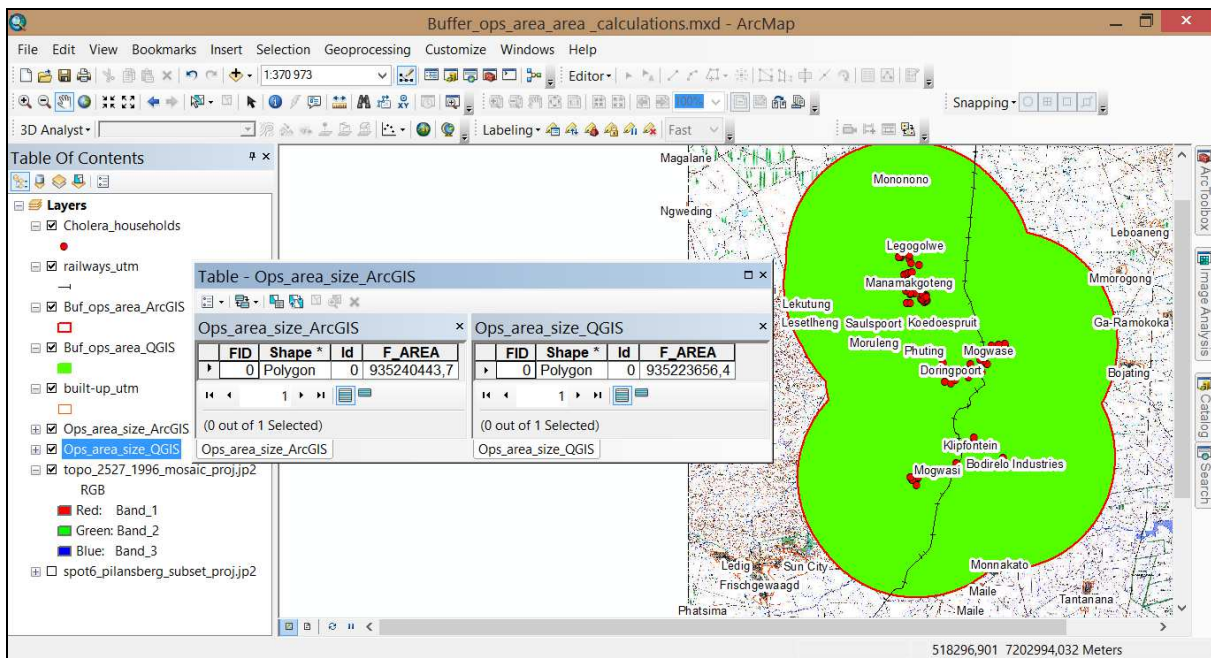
Buffer_ops_area_area _calculations.mxd - ArcMap

File Edit View Bookmarks Insert Selection Geoprocessing Customize Windows Help

1:370 973

Editor▾

Snapping▾

3D Analyst▾

Labeling▾ Fast

Table Of Contents

Layers
Cholera_households
railways_utm
Buf_ops_area_ArcGIS
Buf_ops_area_QGIS
built-up_utm
Ops_area_size_ArcGIS
Ops_area_size_QGIS
topo_2527_1996_mosaic_proj.jp2
RGB
Red: Band_1
Green: Band_2
Blue: Band_3
spot6_pilansberg_subset_proj.jp2

Table - Ops_area_size_ArcGIS

Ops_area_size_ArcGIS

| FID | Shape * | Id | F_AREA |
|---|---|---|---|
| 0 | Polygon | 0 | 935240443,7 |

1

(0 out of 1 Selected)

Ops_area_size_ArcGIS

Ops_area_size_QGIS

| FID | Shape * | Id | F_AREA |
|---|---|---|---|
| 0 | Polygon | 0 | 935223656,4 |

1

(0 out of 1 Selected)

Ops_area_size_QGIS

Magalane
Ngweding
Mononono
Leboaneng
Legogolwe
Mmorogong
Manamakgoteng
Lekutung
Lesetlheng
Saulspoort
Koedoespruit
Ga-Ramokoka
Moruleng
Phuting
Mogwase
Doringpoort
Bojating
Klipfontein
Mogwasi
Bodirelo Industries
Ledig
Sun City
Frischgewaagd
Monnakato
Maile
Tantanana
Phatsima
Maile

ArcToolbox
Image Analysis
Catalog
Search

518296,901 7202994,032 Meters